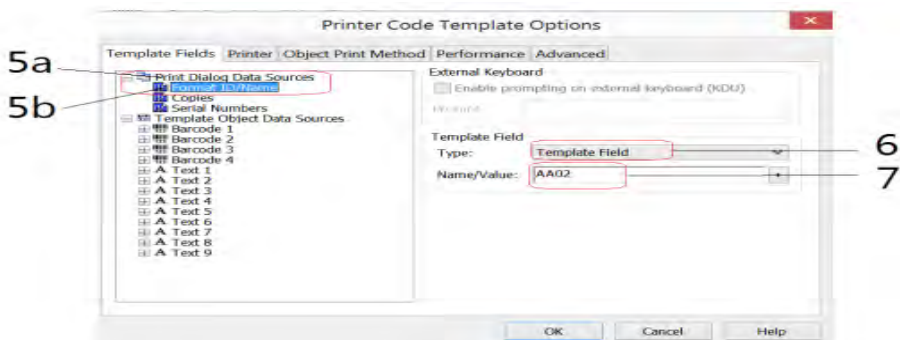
Printer Code Template Options

Template Fields | Printer | Object Print Method | Performance | Advanced

5a
5b

Print Dialog Data Sources
Format ID/Name
Copies
Serial Numbers
Template Object Data Sources
Barcode 1
Barcode 2
Barcode 3
Barcode 4
Text 1
Text 2
Text 3
Text 4
Text 5
Text 6
Text 7
Text 8
Text 9

External Keyboard
Enable prompting on external keyboard (KDU)
Prompt:

Template Field
Type: Template Field
Name/Value: AA02

6
7

OK
Cancel
Help